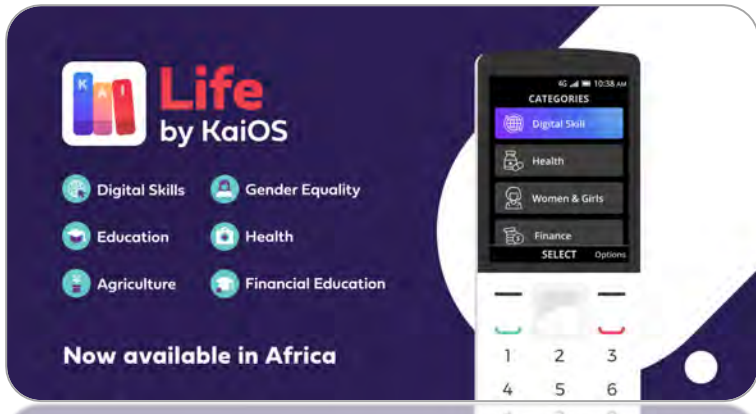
K A I

Life
by KaiOS

Digital Skills
Gender Equality
Education
Health
Agriculture
Financial Education

Now available in Africa

4G 10:38 AM
CATEGORIES
Digital Skill
Health
Women & Girls
Finance
SELECT
Options

1 2 3
4 5 6